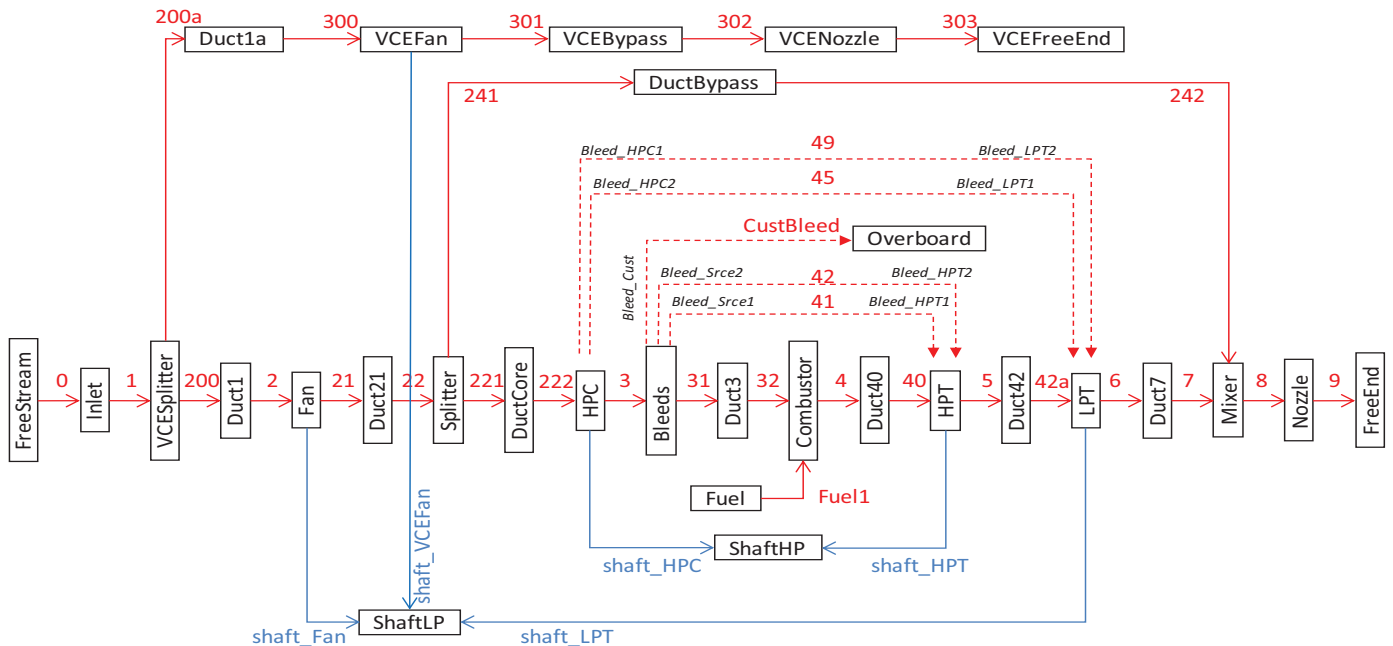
200a
Duct1a
300
VCEFan
301
VCEBypass
302
VCENozzle
303
VCEFreeEnd
DuctBypass
241
242
Bleed_HPC1
49
Bleed_LPT2
Bleed_HPC2
45
Bleed_LPT1
CustBleed
Overboard
Bleed_Cust
Bleed_Srce2
42
Bleed_HPT2
Bleed_Srce1
41
Bleed_HPT1
FreeStream
0
Inlet
1
VCESplitter
200
Duct1
2
Fan
21
Duct21
22
Splitter
221
DuctCore
222
HPC
3
Bleeds
31
Duct3
32
Combustor
4
Duct40
40
HPT
5
Duct42
42a
LPT
6
Duct7
7
Mixer
8
Nozzle
9
FreeEnd
Fuel
Fuel1
shaft_VCEFan
ShaftHP
shaft_HPC
shaft_HPT
ShaftLP
shaft_Fan
shaft_LPT